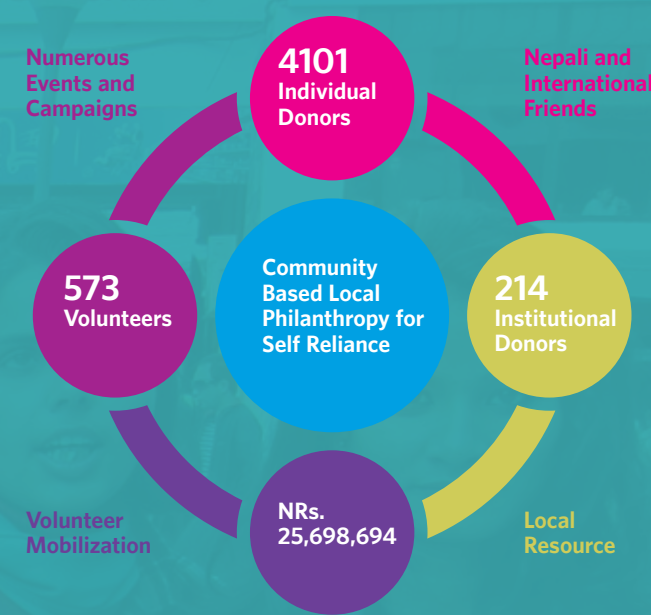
Numerous Events and Campaigns

4101 Individual Donors

Nepali and International Friends

573 Volunteers

Community Based Local Philanthropy for Self Reliance

214 Institutional Donors

Volunteer Mobilization

NRs. 25,698,694

Local Resource